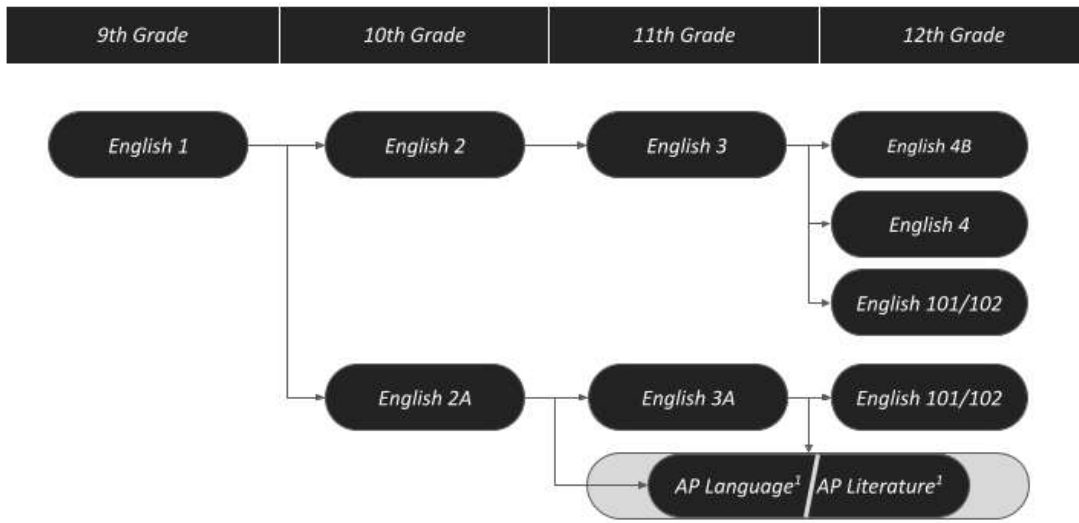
| 9th Grade | 10th Grade | 11th Grade | 12th Grade |
|---|---|---|---|

English 1

English 2

English 3

English 4B

English 4

English 101/102

English 2A

English 3A

English 101/102

AP Language$^1$

AP Literature$^1$